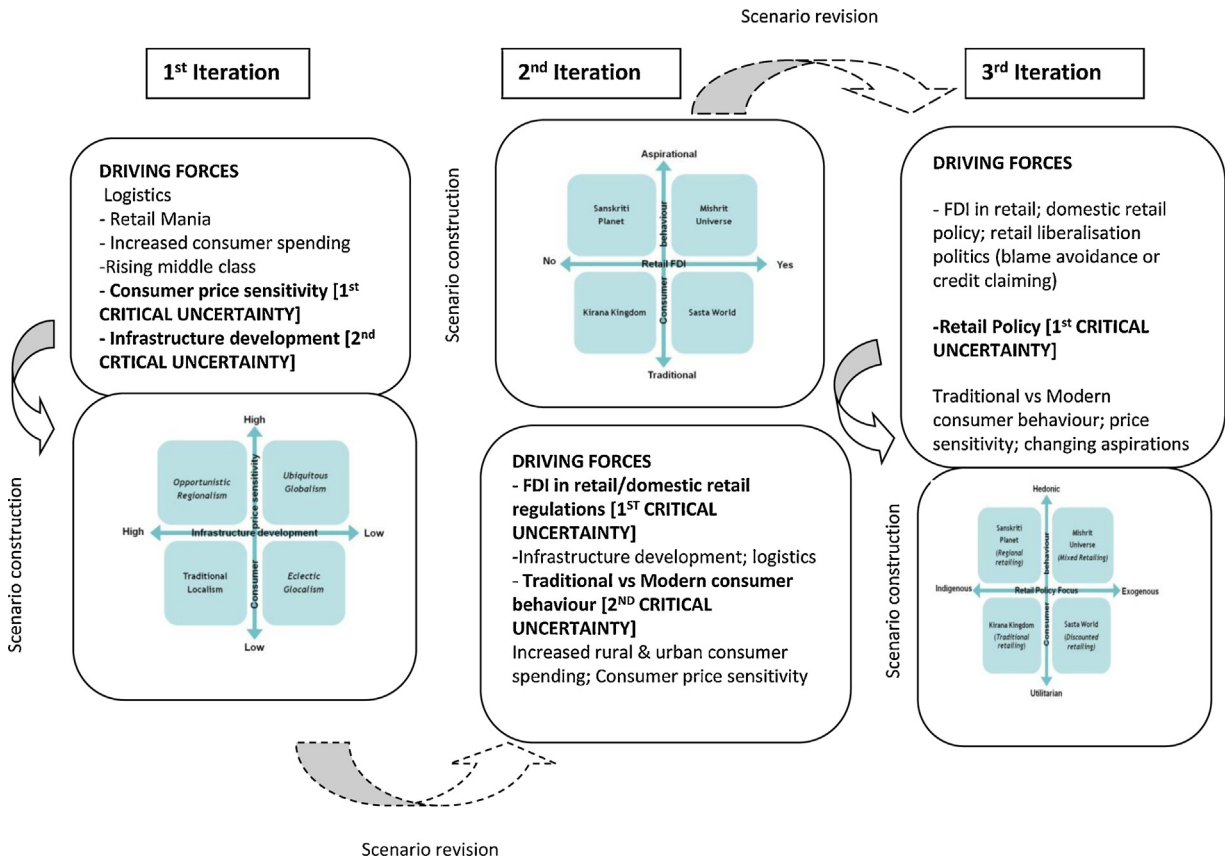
Scenario revision

1$^{st}$ Iteration

2$^{nd}$ Iteration

3$^{rd}$ Iteration

DRIVING FORCES
Logistics
- Retail Mania
- Increased consumer spending
-Rising middle class
- Consumer price sensitivity [1$^{st}$ CRITICAL UNCERTAINTY]
- Infrastructure development [2$^{nd}$ CRTICAL UNCERTAINTY]

Scenario construction

High
Opportunistic Regionalism
Ubiquitous Globalism
Consumer price sensitivity
High
Infrastructure development
Low
Traditional Localism
Eclectic Glocalism
Low

Scenario construction

Aspirational
Sanskriti Planet
Mishrit Universe
Consumer behaviour
No
Retail FDI
Yes
Kirana Kingdom
Sasta World
Traditional

DRIVING FORCES
- FDI in retail/domestic retail regulations [1$^{ST}$ CRITICAL UNCERTAINTY]
-Infrastructure development; logistics
- Traditional vs Modern consumer behaviour [2$^{ND}$ CRITICAL UNCERTAINTY]
Increased rural & urban consumer spending; Consumer price sensitivity

DRIVING FORCES

- FDI in retail; domestic retail policy; retail liberalisation politics (blame avoidance or credit claiming)

-Retail Policy [1$^{st}$ CRITICAL UNCERTAINTY]

Traditional vs Modern consumer behaviour; price sensitivity; changing aspirations

Scenario construction

Hedonic
Sanskriti Planet (Regional retailing)
Mishrit Universe (Mixed Retailing)
Consumer behaviour
Indigenous
Retail Policy Focus
Exogenous
Kirana Kingdom (Traditional retailing)
Sasta World (Discounted retailing)
Utilitarian

Scenario revision